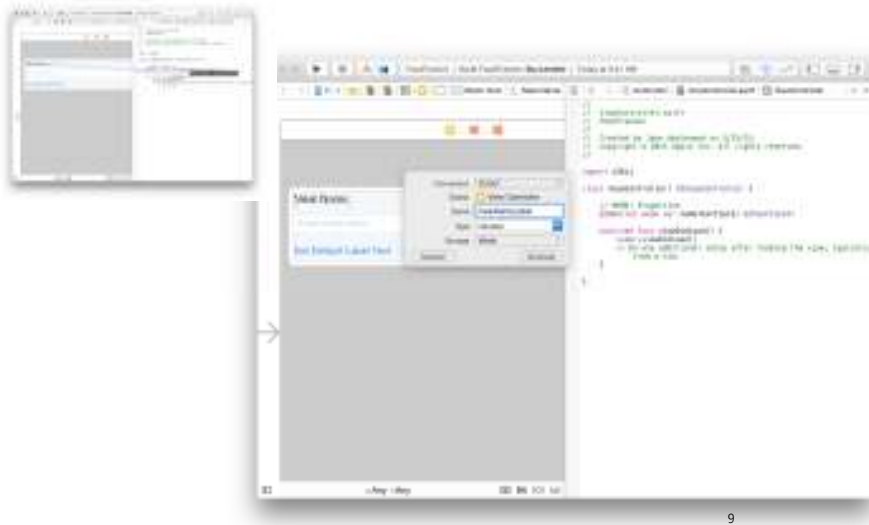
Meal Name

Set Default Label Text

Connection

Name

Type

Storage

Cancel

Connect

import UIKit

class ViewController: UIViewController {

// MARK: Properties

override func viewDidLoad() {

}

}

Any

Any

9